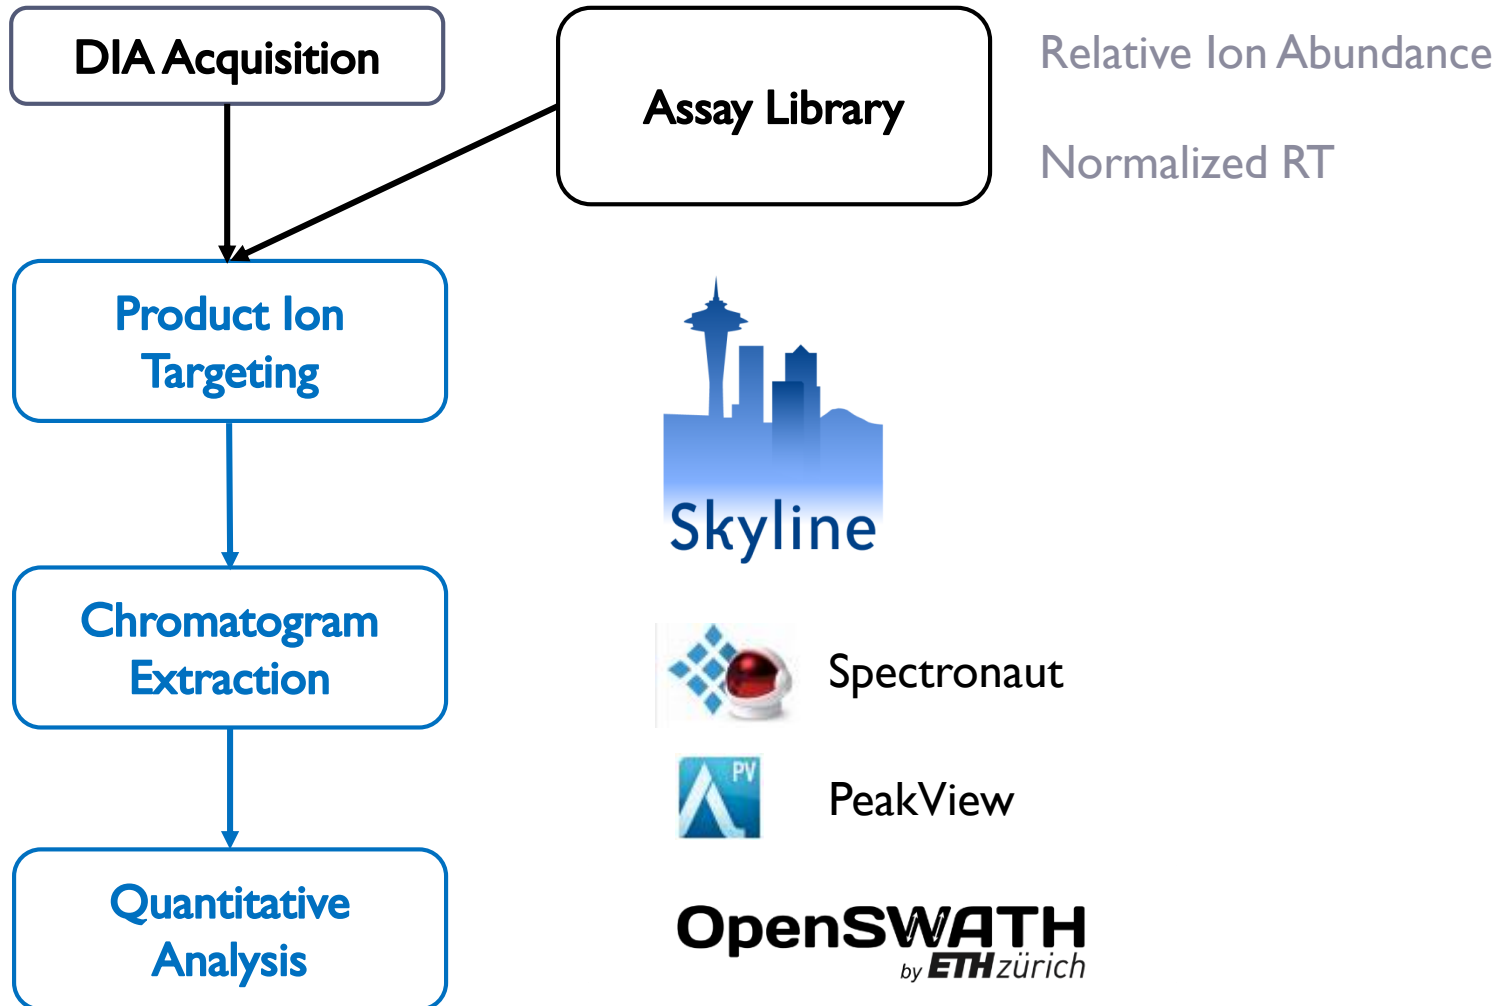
DIA Acquisition

Assay Library

Relative Ion Abundance

Normalized RT

Product Ion Targeting

Skyline

Chromatogram Extraction

Spectronaut

PV

PeakView

Quantitative Analysis

OpenSWATH

by ETH zürich